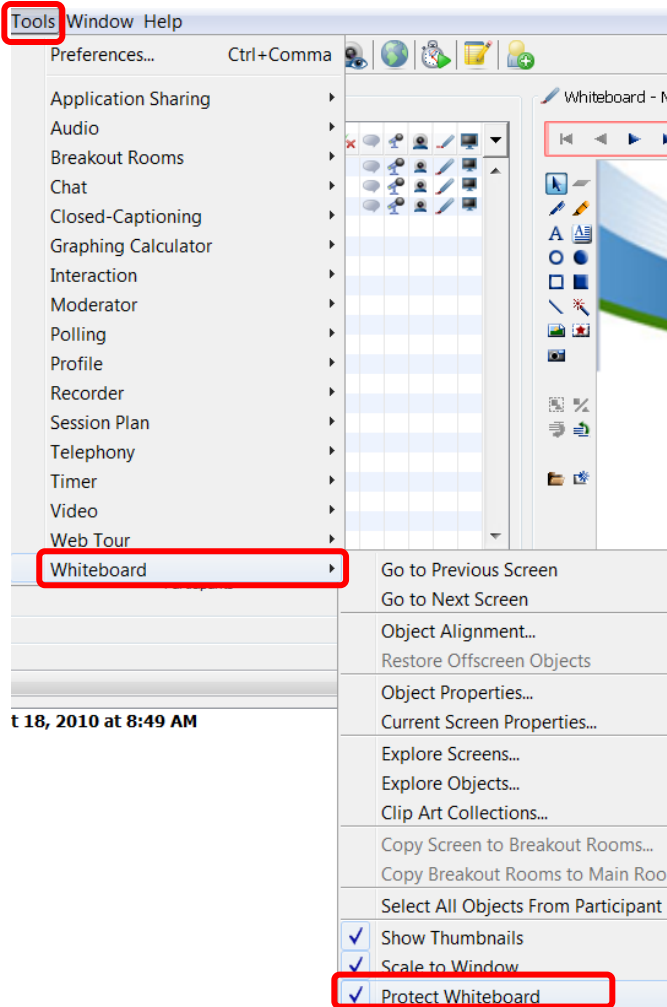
Tools Window Help

Preferences... Ctrl+Comma

Application Sharing
Audio
Breakout Rooms
Chat
Closed-Captioning
Graphing Calculator
Interaction
Moderator
Polling
Profile
Recorder
Session Plan
Telephony
Timer
Video
Web Tour
Whiteboard

Whiteboard - N

Go to Previous Screen
Go to Next Screen
Object Alignment...
Restore Offscreen Objects
Object Properties...
Current Screen Properties...
Explore Screens...
Explore Objects...
Clip Art Collections...
Copy Screen to Breakout Rooms...
Copy Breakout Rooms to Main Roo
Select All Objects From Participant
Show Thumbnails
Scale to Window
Protect Whiteboard

t 18, 2010 at 8:49 AM